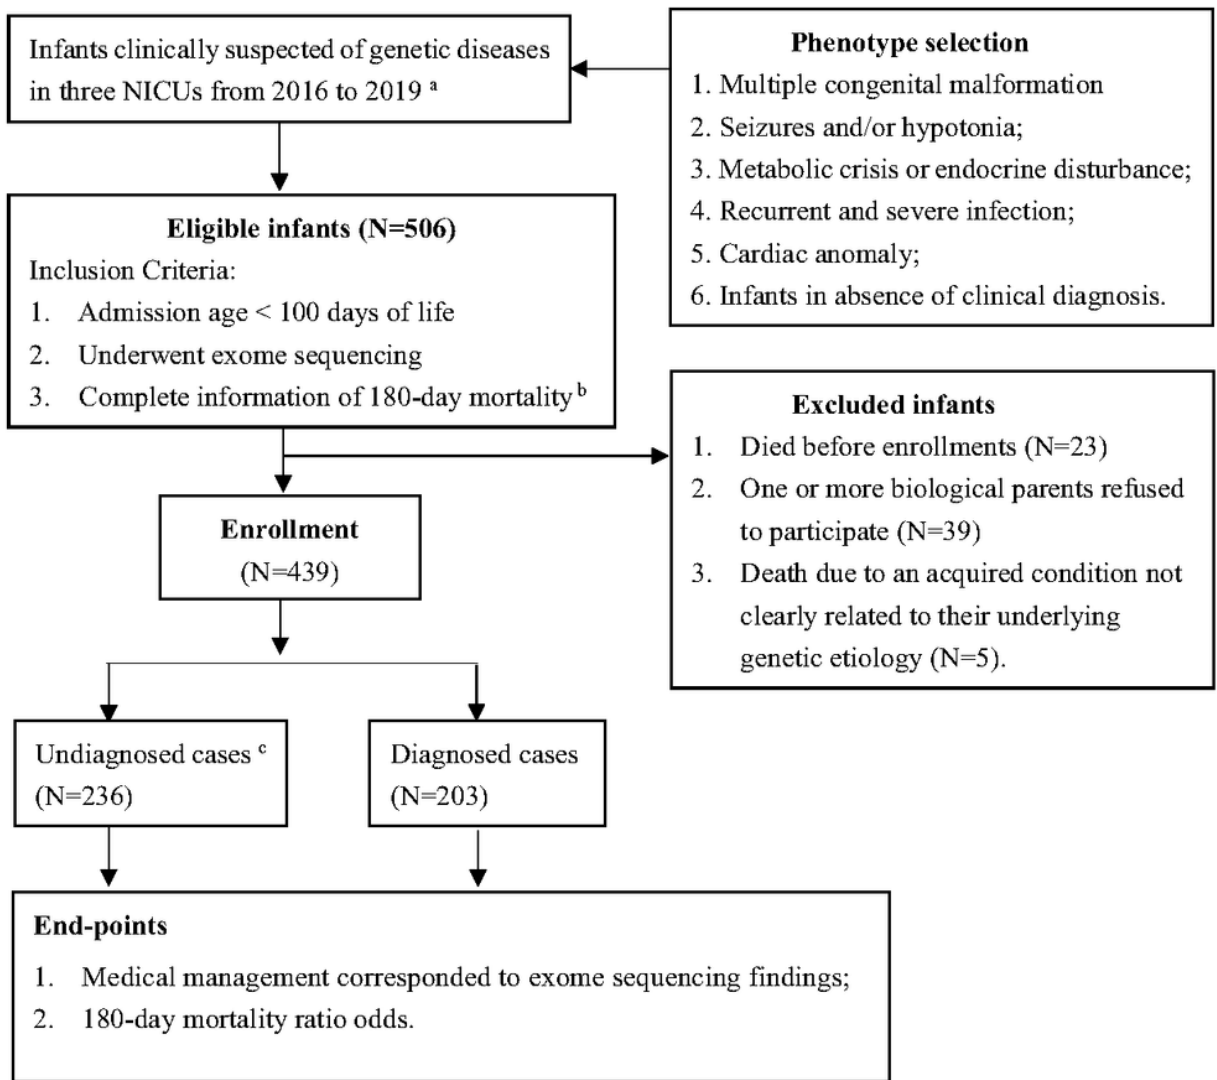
Infants clinically suspected of genetic diseases in three NICUs from 2016 to 2019 $^{a}$

Phenotype selection
1. Multiple congenital malformation
2. Seizures and/or hypotonia;
3. Metabolic crisis or endocrine disturbance;
4. Recurrent and severe infection;
5. Cardiac anomaly;
6. Infants in absence of clinical diagnosis.

Eligible infants (N=506)
Inclusion Criteria:
1. Admission age < 100 days of life
2. Underwent exome sequencing
3. Complete information of 180-day mortality $^{b}$

Excluded infants
1. Died before enrollments (N=23)
2. One or more biological parents refused to participate (N=39)
3. Death due to an acquired condition not clearly related to their underlying genetic etiology (N=5).

Enrollment
(N=439)

Undiagnosed cases $^{c}$
(N=236)

Diagnosed cases
(N=203)

End-points
1. Medical management corresponded to exome sequencing findings;
2. 180-day mortality ratio odds.